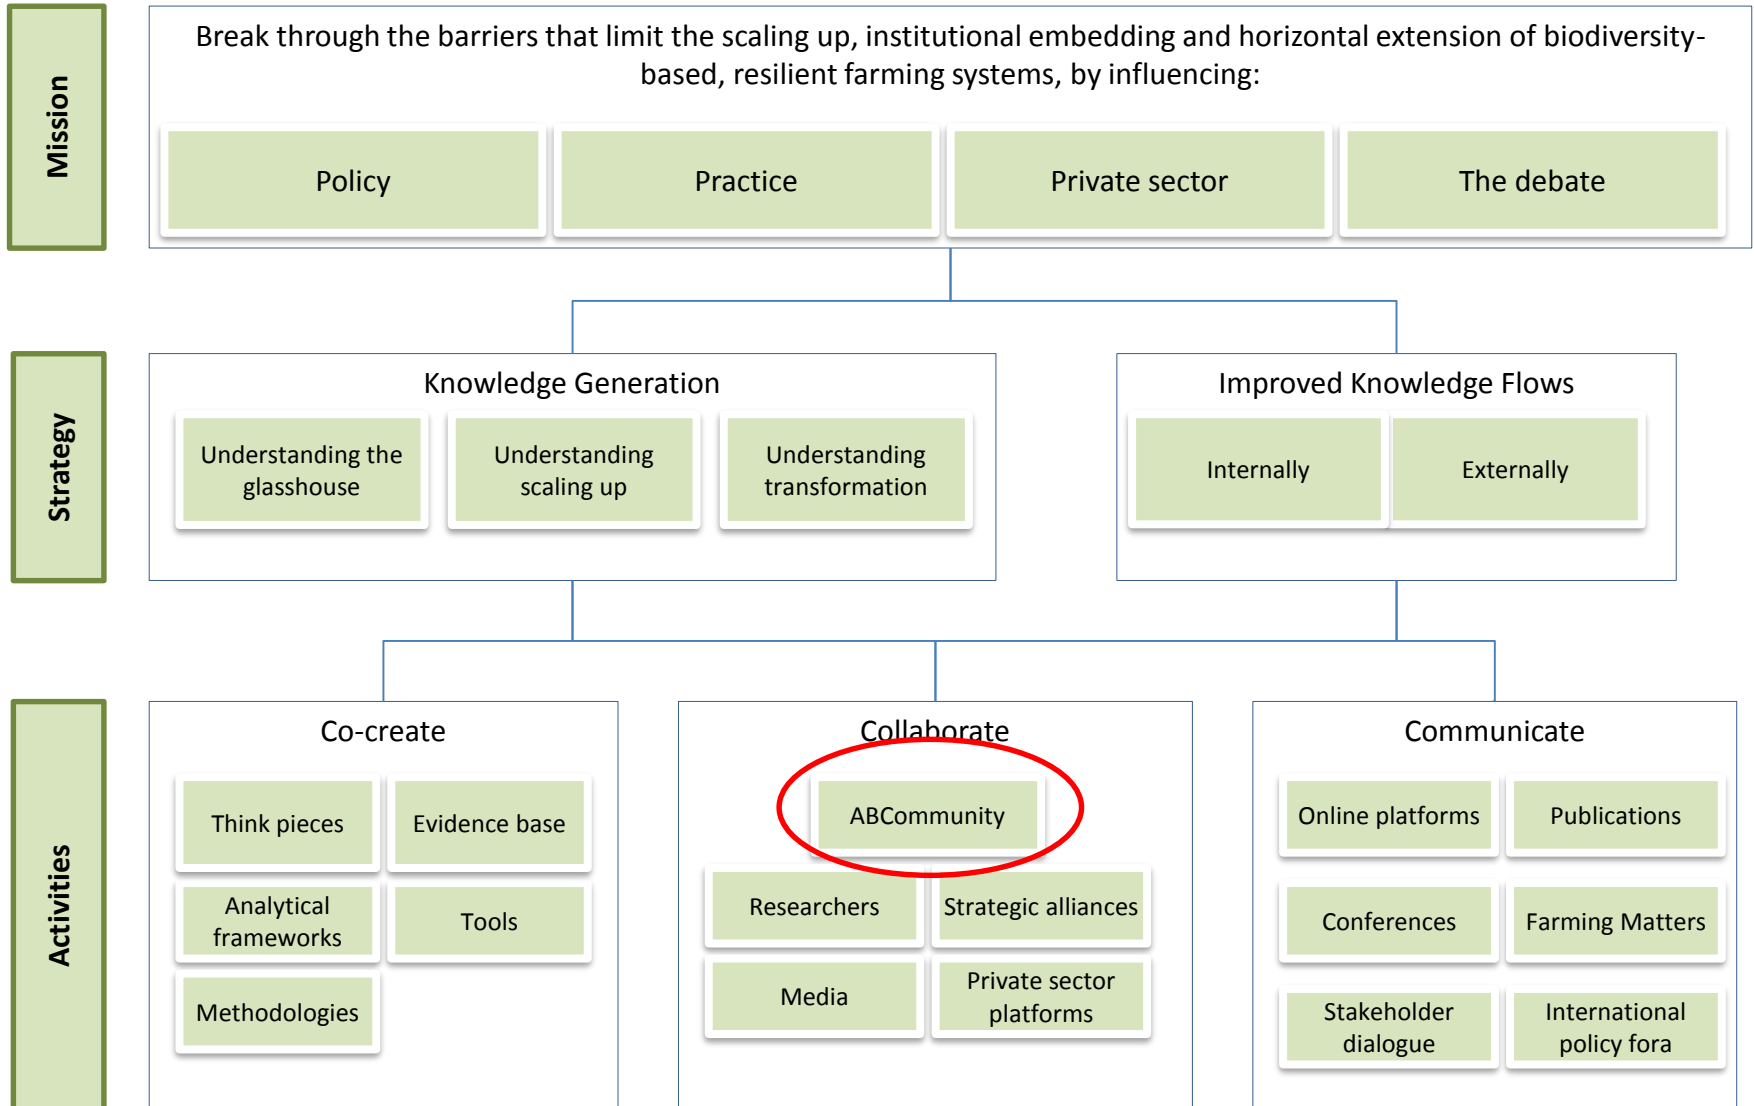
Mission

Break through the barriers that limit the scaling up, institutional embedding and horizontal extension of biodiversity-based, resilient farming systems, by influencing:

Policy

Practice

Private sector

The debate

Strategy

Knowledge Generation

Understanding the glasshouse

Understanding scaling up

Understanding transformation

Improved Knowledge Flows

Internally

Externally

Activities

Co-create

Think pieces

Evidence base

Analytical frameworks

Tools

Methodologies

Collaborate

ABCommunity

Researchers

Strategic alliances

Media

Private sector platforms

Communicate

Online platforms

Publications

Conferences

Farming Matters

Stakeholder dialogue

International policy fora